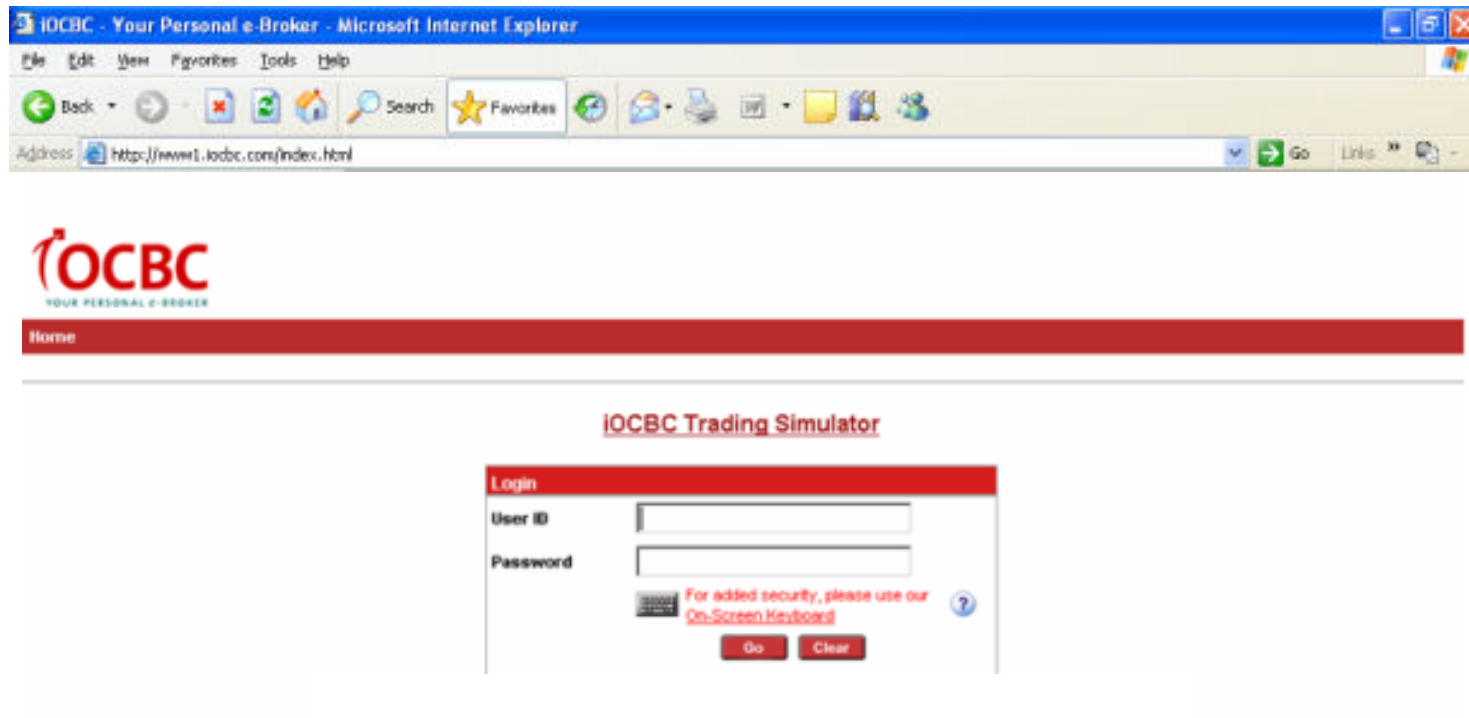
iOCBC - Your Personal e-Broker - Microsoft Internet Explorer

File Edit View Favorites Tools Help

Back Search Favorites

Address http://www1.iocbc.com/index.html Go Links »

iOCBC
YOUR PERSONAL E-BROKER

Home

iOCBC Trading Simulator

Login

User ID

Password

For added security, please use our On-Screen Keyboard

?

Go Clear